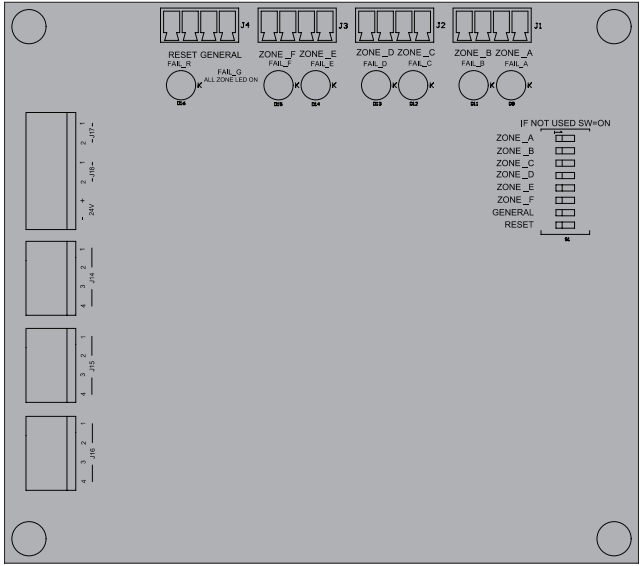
J4 J3 J2 J1

RESET GENERAL
FAIL_R
FAIL_G
ALL ZONE LED ON
K
D16

ZONE _F ZONE _E
FAIL_F FAIL_E
K K
D15 D14

ZONE _D ZONE _C
FAIL_D FAIL_C
K K
D13 D12

ZONE_B ZONE_A
FAIL_B FAIL_A
K K
D11 D9

1
2
J17

1
2
J18

+
-
24V

1
2
3
4
J14

1
2
3
4
J15

1
2
3
4
J16

IF NOT USED SW=ON
1
ZONE _A
ZONE _B
ZONE _C
ZONE _D
ZONE _E
ZONE _F
GENERAL
RESET
S1